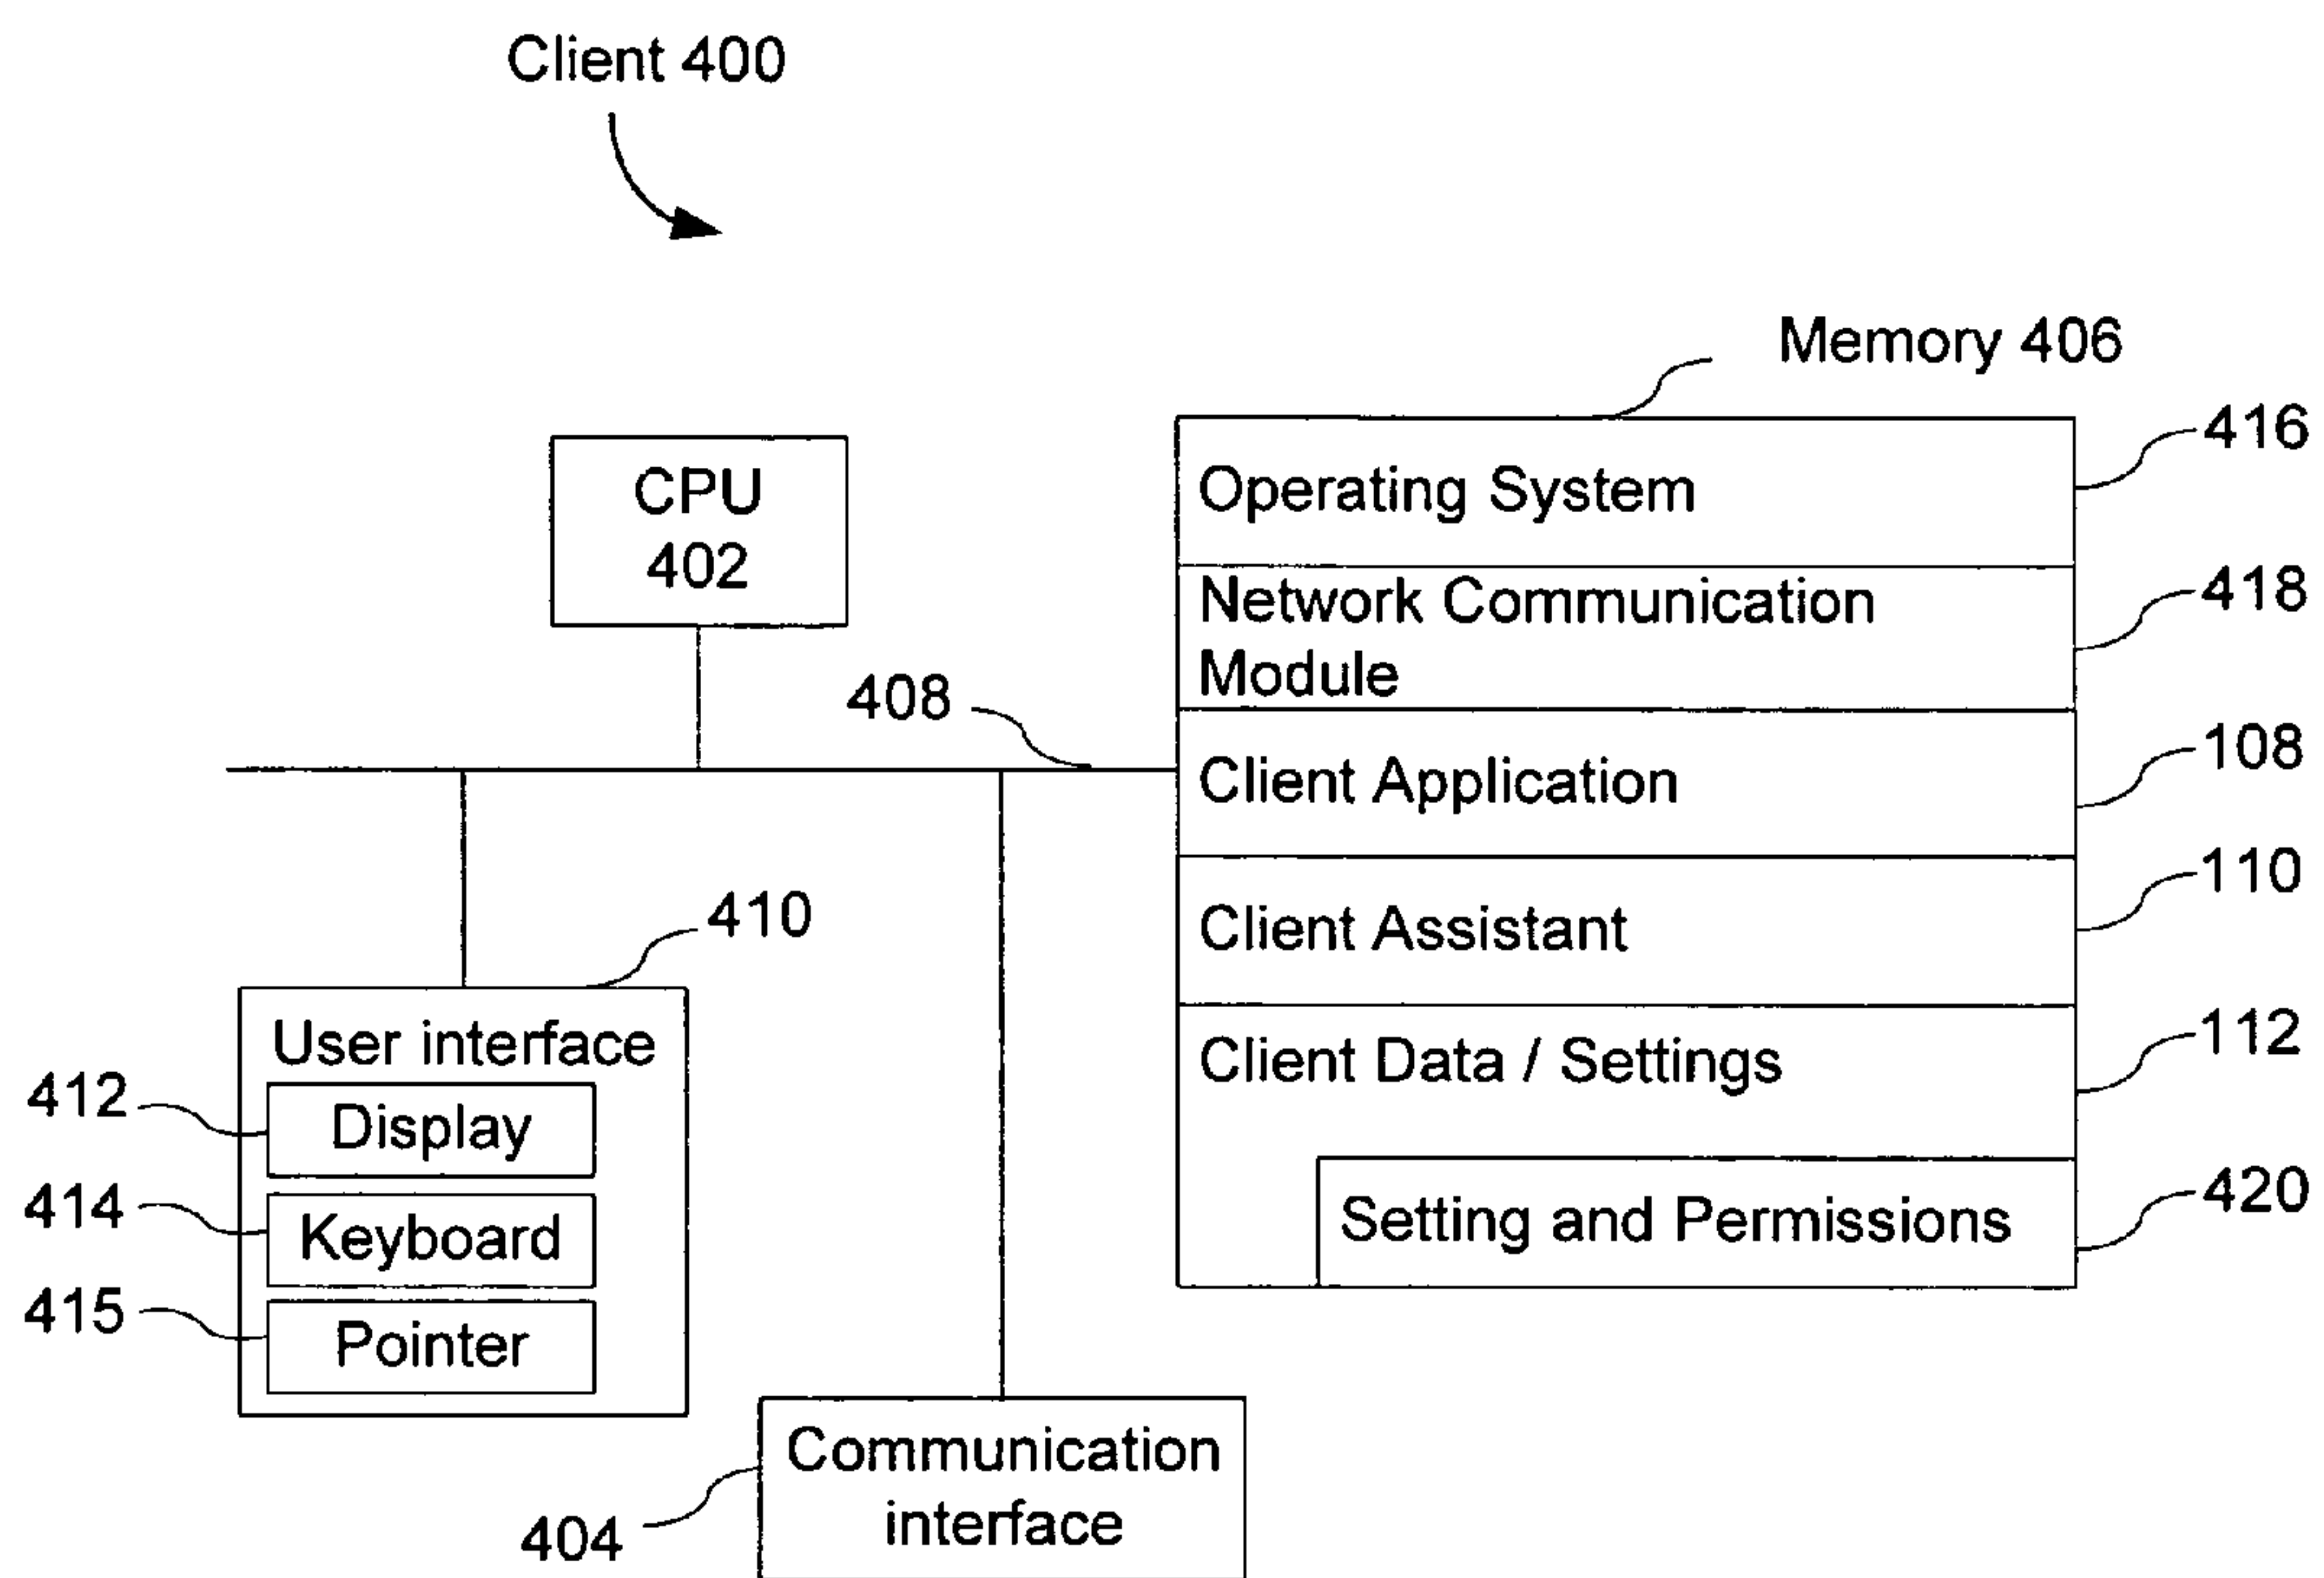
Client 400

Memory 406

CPU 402

Operating System

416

Network Communication Module

418

408

Client Application

108

Client Assistant

110

410

User interface

Client Data / Settings

112

412

Display

414

Keyboard

Setting and Permissions

420

415

Pointer

Communication interface

404